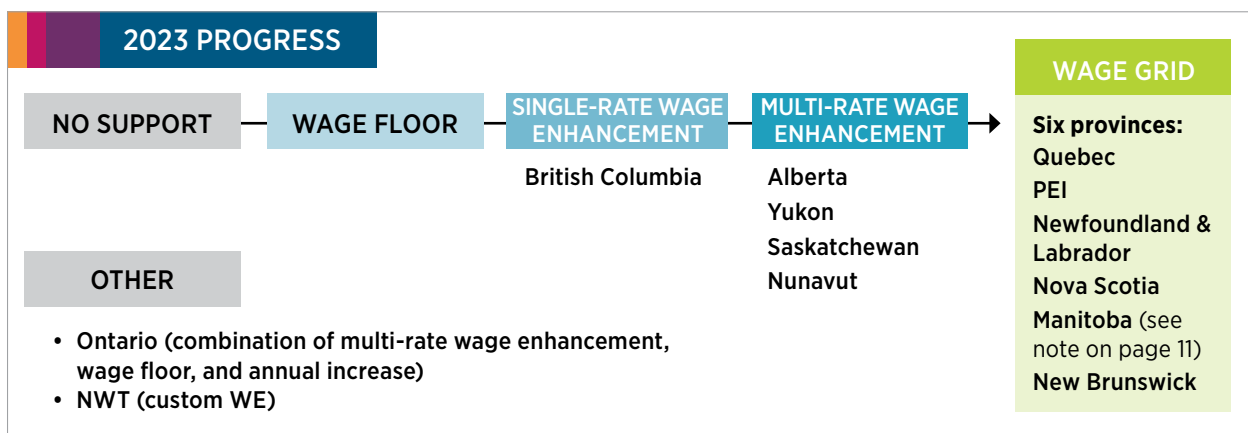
2023 PROGRESS

NO SUPPORT

WAGE FLOOR

SINGLE-RATE WAGE ENHANCEMENT

British Columbia

MULTI-RATE WAGE ENHANCEMENT

Alberta
Yukon
Saskatchewan
Nunavut

WAGE GRID

Six provinces:
Quebec
PEI
Newfoundland & Labrador
Nova Scotia
Manitoba (see note on page 11)
New Brunswick

OTHER

• Ontario (combination of multi-rate wage enhancement, wage floor, and annual increase)
• NWT (custom WE)